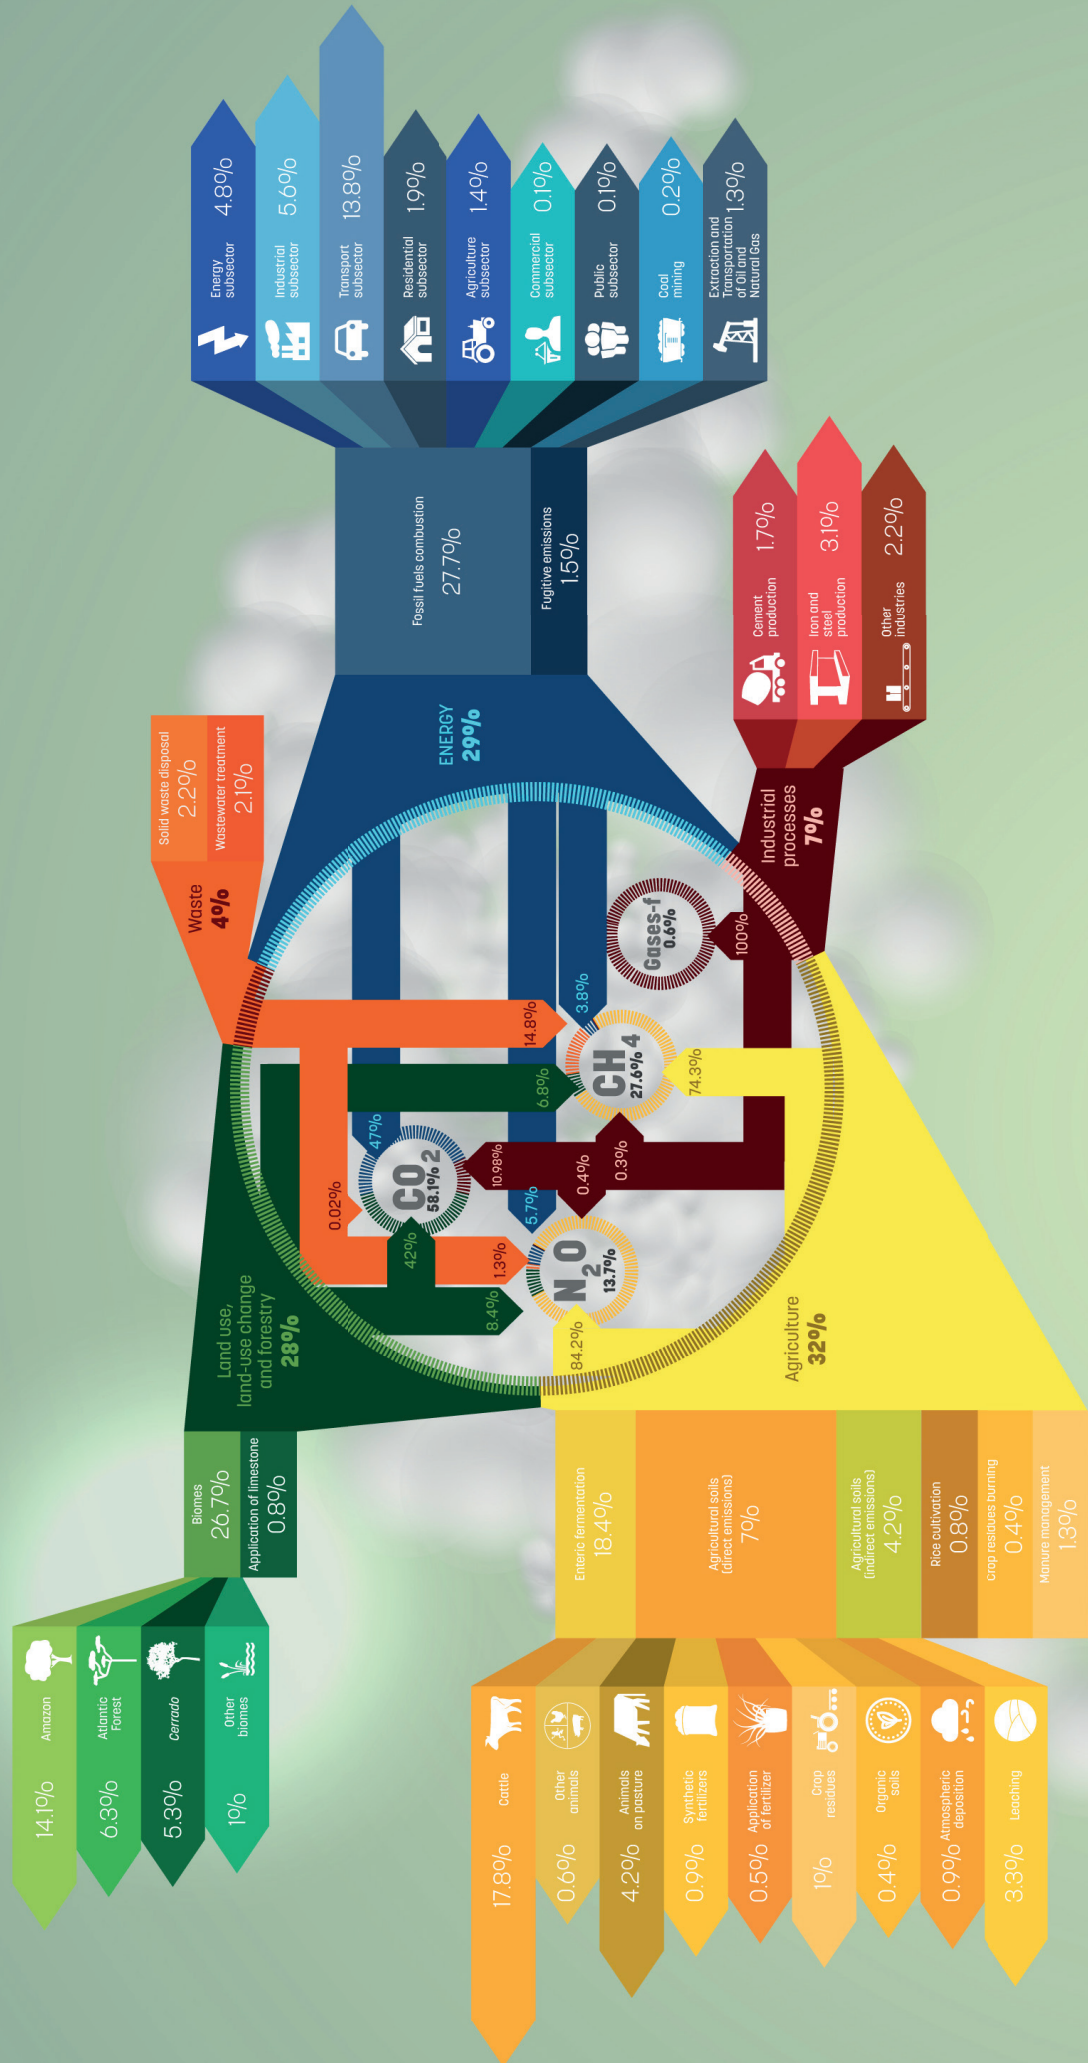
Energy subsector 4.8%
Industrial subsector 5.6%
Transport subsector 13.8%
Residential subsector 1.9%
Agriculture subsector 1.4%
Commercial subsector 0.1%
Public subsector 0.1%
Coal mining 0.2%
Extraction and Transportation of Oil and Natural Gas 1.3%

Fossil fuels combustion 27.7%
Fugitive emissions 1.5%

Cement production 1.7%
Iron and steel production 3.1%
Other industries 2.2%

ENERGY 29%

Solid waste disposal 2.2%
Wastewater treatment 2.1%

Waste 4%

Industrial processes 7%

Gases-f 0.6%
100%
3.8%
14.8%
$CH_4$ 27.6%
6.8%
74.3%
47%
$CO_2$ 58.1%
10.98%
0.4%
0.3%
0.02%
5.7%
42%
1.3%
$N_2O$ 13.7%
8.4%
84.2%

Land use, land-use change and forestry 28%

Agriculture 32%

Biomes 26.7%
Application of limestone 0.8%

Enteric fermentation 18.4%
Agricultural soils (direct emissions) 7%
Agricultural soils (indirect emissions) 4.2%
Rice cultivation 0.8%
crop residues burning 0.4%
Manure management 1.3%

Amazon 14.1%
Atlantic Forest 6.3%
Cerrado 5.3%
Other biomes 1%

Cattle 17.8%
Other animals 0.6%
Animals on pasture 4.2%
Synthetic fertilizers 0.9%
Application of fertilizer 0.5%
Crop residues 1%
Organic soils 0.4%
Atmospheric deposition 0.9%
Leaching 3.3%